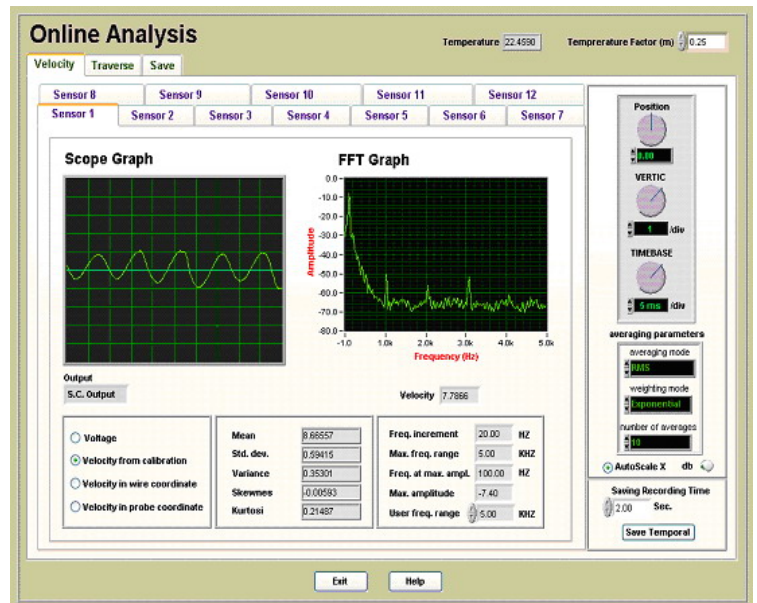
Online Analysis

Temperature 22.4590

Temprerature Factor (m) 0.25

Velocity | Traverse | Save

Sensor 8 | Sensor 9 | Sensor 10 | Sensor 11 | Sensor 12
Sensor 1 | Sensor 2 | Sensor 3 | Sensor 4 | Sensor 5 | Sensor 6 | Sensor 7

Scope Graph

FFT Graph

0.0
-10.0
-20.0
-30.0
-40.0
-50.0
-60.0
-70.0
-80.0
Amplitude
-1.0 1.0k 2.0k 3.0k 4.0k 5.0k
Frequency (Hz)

Output
S.C. Output

Velocity 7.7866

Voltage
Velocity from calibration
Velocity in wire coordinate
Velocity in probe coordinate

| | |
|---|---|
| Mean | 8.66557 |
| Std. dev. | 0.59415 |
| Variance | 0.35301 |
| Skewnes | -0.00593 |
| Kurtosi | 0.21487 |

| | | |
|---|---|---|
| Freq. increment | 20.00 | HZ |
| Max. freq. range | 5.00 | KHZ |
| Freq. at max. ampl. | 100.00 | HZ |
| Max. amplitude | -7.40 | |
| User freq. range | 5.00 | KHZ |

Position
0.00

VERTIC
1 /div

TIMEBASE
5 ms /div

averaging parameters
averaging mode
RMS
weighting mode
Exponential
number of averages
10

AutoScale X db

Saving Recording Time
2.00 Sec.
Save Temporal

Exit
Help